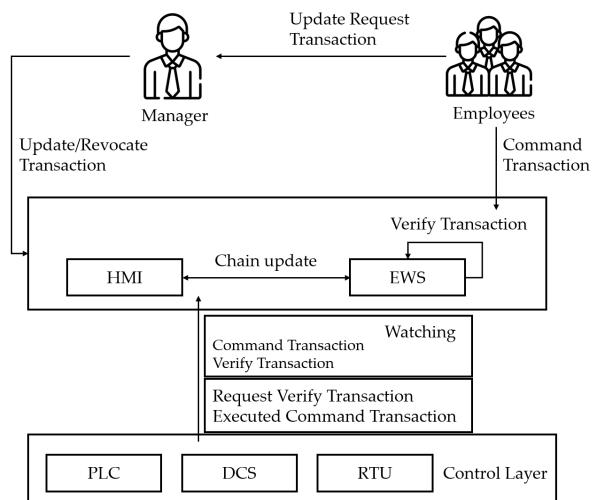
Update Request Transaction

Manager

Employees

Update/Revocate Transaction

Command Transaction

Verify Transaction

HMI

Chain update

EWS

Watching

Command Transaction
Verify Transaction

Request Verify Transaction
Executed Command Transaction

PLC

DCS

RTU

Control Layer